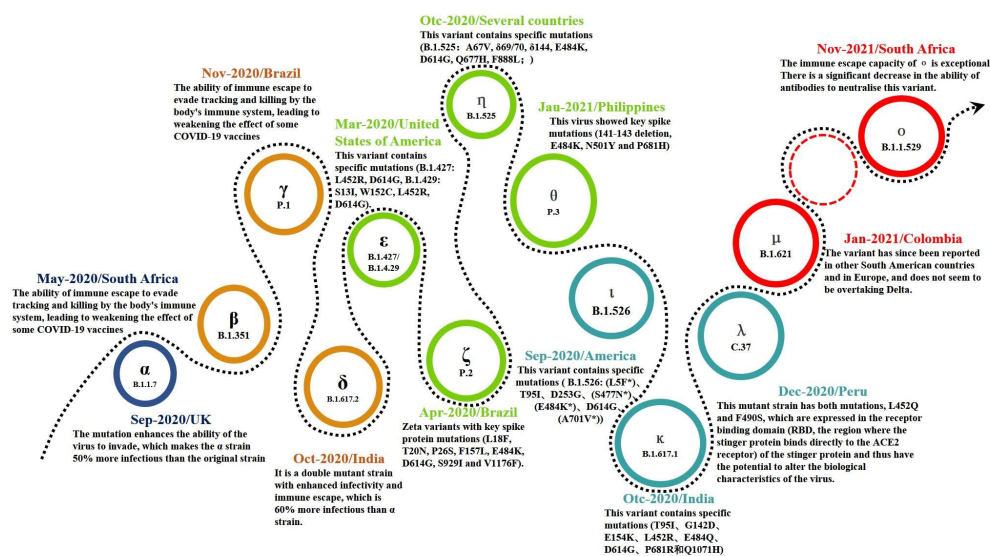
Otc-2020/Several countries
This variant contains specific mutations (B.1.525：A67V, δ69/70, δ144, E484K, D614G, Q677H, F888L；)

Nov-2021/South Africa
The immune escape capacity of ο is exceptional There is a significant decrease in the ability of antibodies to neutralise this variant.

Nov-2020/Brazil
The ability of immune escape to evade tracking and killing by the body's immune system, leading to weakening the effect of some COVID-19 vaccines

η
B.1.525

Jau-2021/Philippines
This virus showed key spike mutations (141-143 deletion, E484K, N501Y and P681H)

ο
B.1.529

Mar-2020/United States of America
This variant contains specific mutations (B.1.427: L452R, D614G, B.1.429: S13I, W152C, L452R, D614G).

γ
P.1

θ
P.3

ε
B.1.427/ B.1.4.29

μ
B.1.621

Jan-2021/Colombia
The variant has since been reported in other South American countries and in Europe, and does not seem to be overtaking Delta.

May-2020/South Africa
The ability of immune escape to evade tracking and killing by the body's immune system, leading to weakening the effect of some COVID-19 vaccines

ι
B.1.526

β
B.1.351

λ
C.37

ζ
P.2

Sep-2020/America
This variant contains specific mutations ( B.1.526: (L5F*)、T95I、D253G、(S477N*) (E484K*)、D614G、(A701V*))

α
B.1.1.7

δ
B.1.617.2

Sep-2020/UK
The mutation enhances the ability of the virus to invade, which makes the α strain 50% more infectious than the original strain

Dec-2020/Peru
This mutant strain has both mutations, L452Q and F490S, which are expressed in the receptor binding domain (RBD, the region where the stinger protein binds directly to the ACE2 receptor) of the stinger protein and thus have the potential to alter the biological characteristics of the virus.

Apr-2020/Brazil
Zeta variants with key spike protein mutations (L18F, T20N, P26S, F157L, E484K, D614G, S929I and V1176F).

κ
B.1.617.1

Oct-2020/India
It is a double mutant strain with enhanced infectivity and immune escape, which is 60% more infectious than α strain.

Otc-2020/India
This variant contains specific mutations (T95I、G142D、E154K、L452R、E484Q、D614G、P681R和Q1071H)